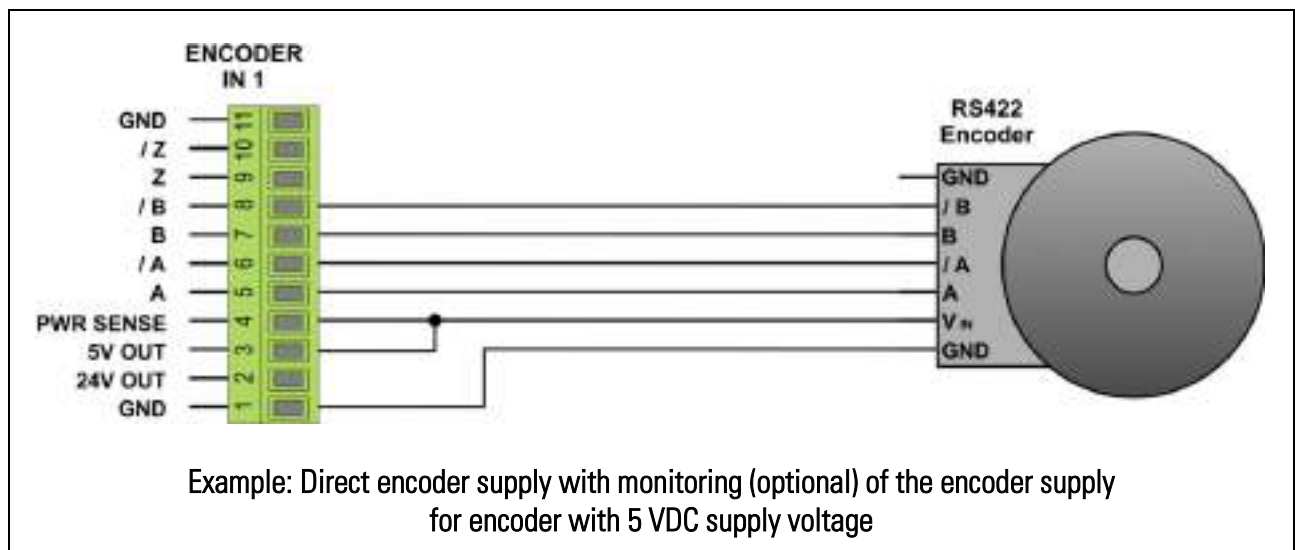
ENCODER
IN 1

GND
/ Z
Z
/ B
B
/ A
A
PWR SENSE
5V OUT
24V OUT
GND

11
10
9
8
7
6
5
4
3
2
1

RS422
Encoder

GND
/ B
B
/ A
A
V$_{IN}$
GND

Example: Direct encoder supply with monitoring (optional) of the encoder supply for encoder with 5 VDC supply voltage